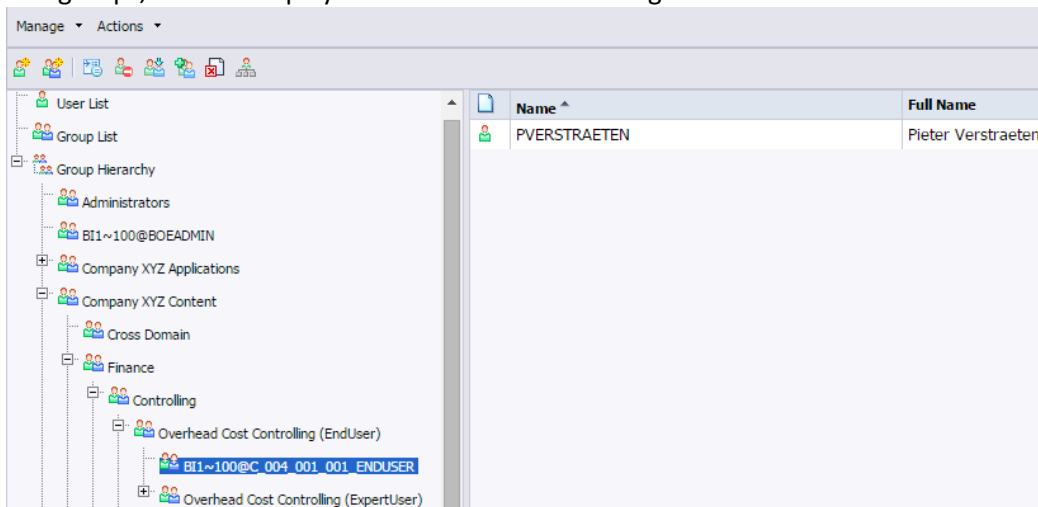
Manage ▾ Actions ▾

User List
Group List
Group Hierarchy
Administrators
BI1~100@BOEADMIN
Company XYZ Applications
Company XYZ Content
Cross Domain
Finance
Controlling
Overhead Cost Controlling (EndUser)
BI1~100@C_004_001_001_ENDUSER
Overhead Cost Controlling (ExpertUser)

| Name ^ | Full Name |
|---|---|
| PVERSTRAETEN | Pieter Verstraeten |